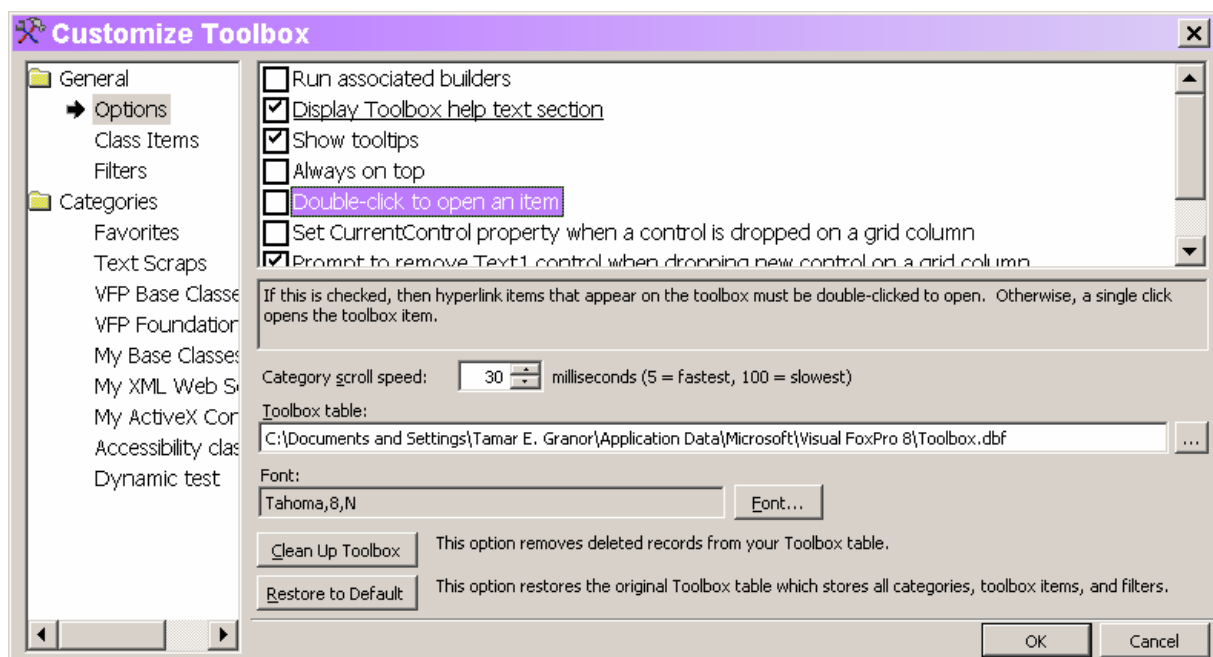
Customize Toolbox

General
Options
Class Items
Filters
Categories
Favorites
Text Scraps
VFP Base Classe
VFP Foundation
My Base Classes
My XML Web S
My ActiveX Cor
Accessibility clas
Dynamic test

Run associated builders
Display Toolbox help text section
Show tooltips
Always on top
Double-click to open an item
Set CurrentControl property when a control is dropped on a grid column
Prompt to remove Text1 control when dropping new control on a grid column

If this is checked, then hyperlink items that appear on the toolbox must be double-clicked to open. Otherwise, a single click opens the toolbox item.

Category scroll speed: 30 milliseconds (5 = fastest, 100 = slowest)

Toolbox table:
C:\Documents and Settings\Tamar E. Granor\Application Data\Microsoft\Visual FoxPro 8\Toolbox.dbf ...

Font:
Tahoma,8,N Font...

Clean Up Toolbox This option removes deleted records from your Toolbox table.

Restore to Default This option restores the original Toolbox table which stores all categories, toolbox items, and filters.

OK Cancel